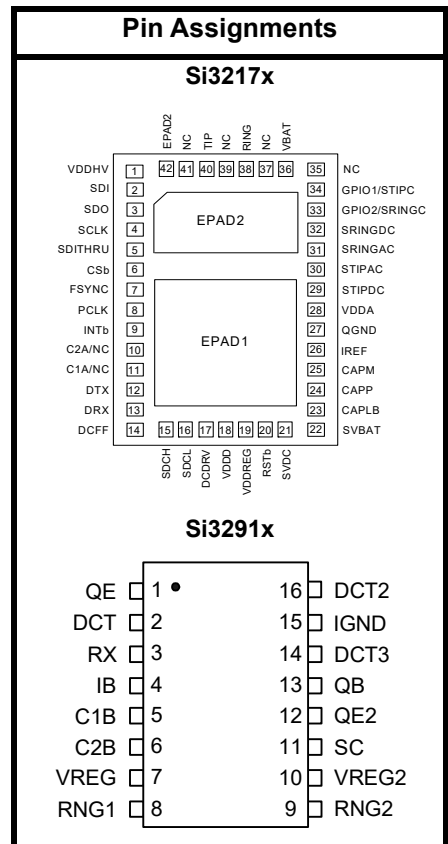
Pin Assignments

Si3217x

EPAD2 NC TIP NC RING NC VBAT
42 41 40 39 38 37 36

VDDHV 1
SDI 2
SDO 3
SCLK 4
SDITHRU 5
CSb 6
FSYNC 7
PCLK 8
INTb 9
C2A/NC 10
C1A/NC 11
DTX 12
DRX 13
DCFF 14

EPAD2

EPAD1

35 NC
34 GPIO1/STIPC
33 GPIO2/SRINGC
32 SRINGDC
31 SRINGAC
30 STIPAC
29 STIPDC
28 VDDA
27 QGND
26 IREF
25 CAPM
24 CAPP
23 CAPLB
22 SVBAT

15 16 17 18 19 20 21
SDCH SDCL DCDRV VDDD VDDREG RSTb SVDC

Si3291x

QE 1
DCT 2
RX 3
IB 4
C1B 5
C2B 6
VREG 7
RNG1 8

16 DCT2
15 IGND
14 DCT3
13 QB
12 QE2
11 SC
10 VREG2
9 RNG2